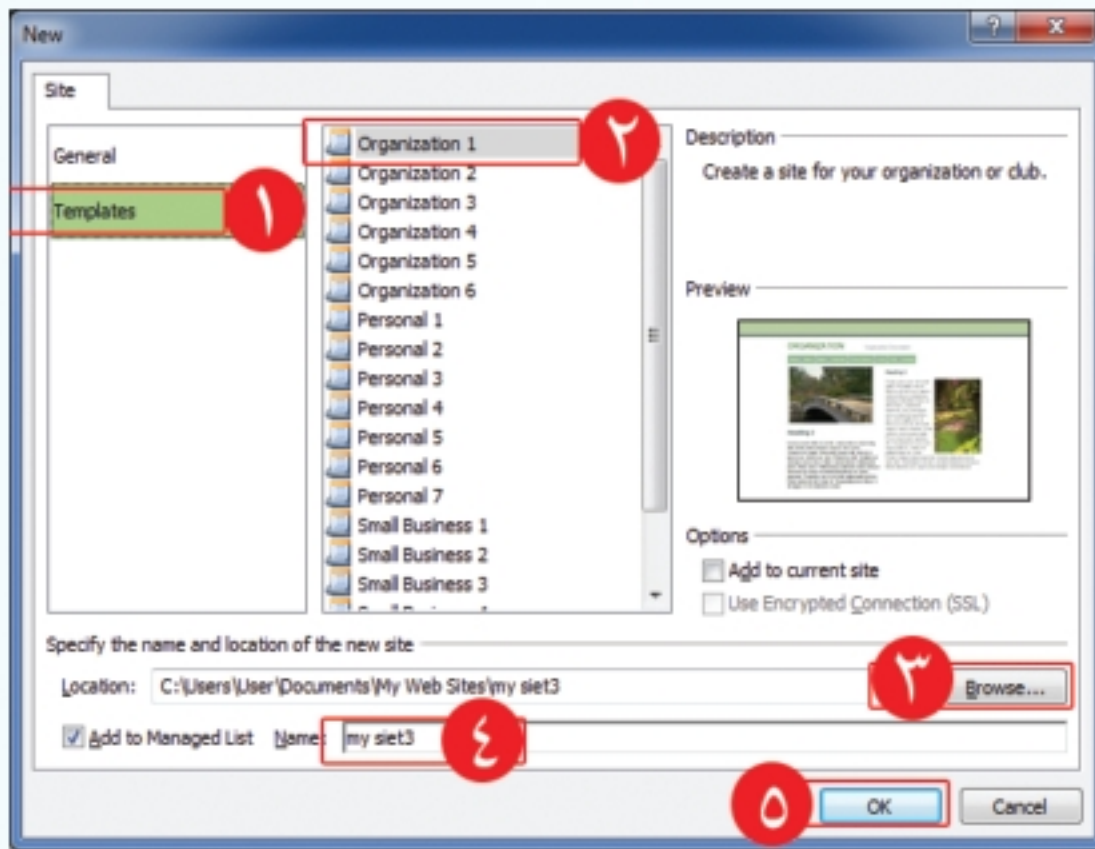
New

?

x

Site

General

Templates

١

Organization 1

٢

Organization 2

Organization 3

Organization 4

Organization 5

Organization 6

Personal 1

Personal 2

Personal 3

Personal 4

Personal 5

Personal 6

Personal 7

Small Business 1

Small Business 2

Small Business 3

Description

Create a site for your organization or club.

Preview

ORGANIZATION

Options

Add to current site

Use Encrypted Connection (SSL)

Specify the name and location of the new site

Location: C:\Users\User\Documents\My Web Sites\my siet3

٣

Browse...

Add to Managed List Name: my siet3

٤

٥

OK

Cancel